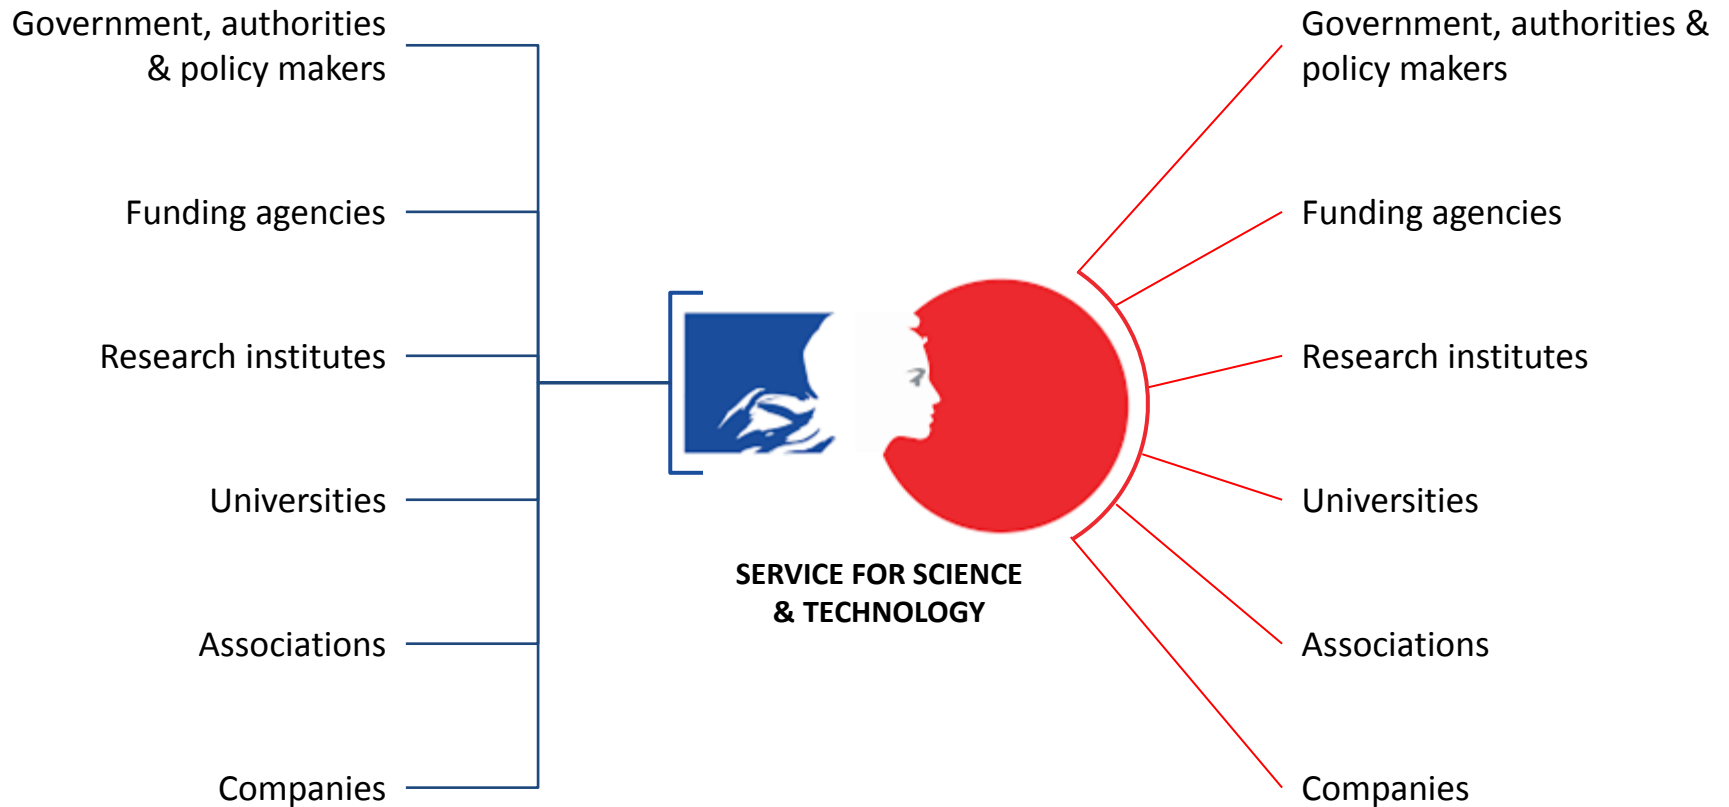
Government, authorities & policy makers

Funding agencies

Research institutes

Universities

Associations

Companies

SERVICE FOR SCIENCE & TECHNOLOGY

Government, authorities & policy makers

Funding agencies

Research institutes

Universities

Associations

Companies